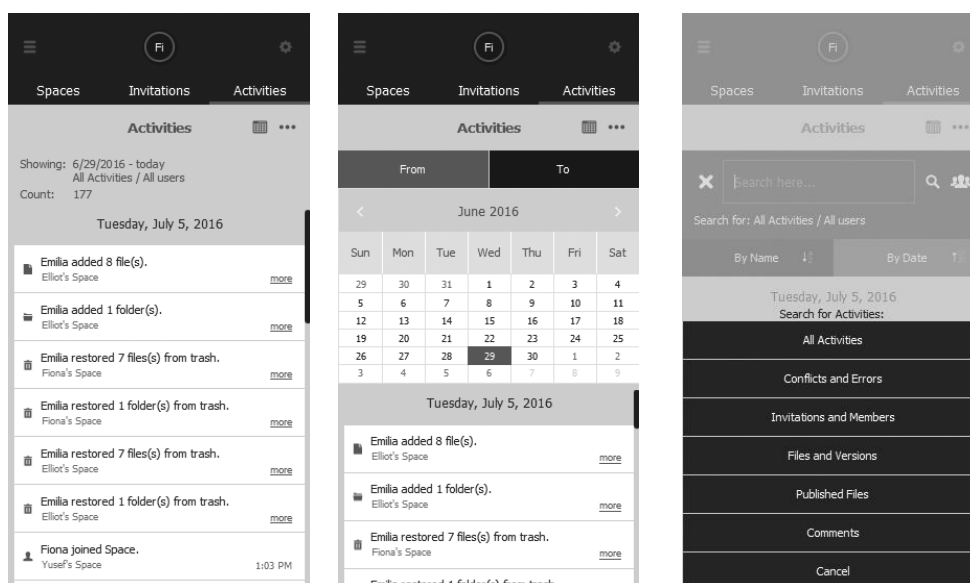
Fi

Spaces Invitations Activities

Activities •••

Showing: 6/29/2016 - today
All Activities / All users
Count: 177

Tuesday, July 5, 2016

Emilia added 8 file(s).
Elliot's Space more

Emilia added 1 folder(s).
Elliot's Space more

Emilia restored 7 files(s) from trash.
Fiona's Space more

Emilia restored 1 folder(s) from trash.
Fiona's Space more

Emilia restored 7 files(s) from trash.
Elliot's Space more

Emilia restored 1 folder(s) from trash.
Elliot's Space more

Fiona joined Space.
Yusef's Space 1:03 PM

Fi

Spaces Invitations Activities

Activities •••

From To

June 2016

| Sun | Mon | Tue | Wed | Thu | Fri | Sat |
|---|---|---|---|---|---|---|
| 29 | 30 | 31 | 1 | 2 | 3 | 4 |
| 5 | 6 | 7 | 8 | 9 | 10 | 11 |
| 12 | 13 | 14 | 15 | 16 | 17 | 18 |
| 19 | 20 | 21 | 22 | 23 | 24 | 25 |
| 26 | 27 | 28 | 29 | 30 | 1 | 2 |
| 3 | 4 | 5 | 6 | 7 | 8 | 9 |

Tuesday, July 5, 2016

Emilia added 8 file(s).
Elliot's Space more

Emilia added 1 folder(s).
Elliot's Space more

Emilia restored 7 files(s) from trash.
Fiona's Space more

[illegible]

Fi

Spaces Invitations Activities

Activities •••

Search here...

Search for: All Activities / All users

By Name By Date

Tuesday, July 5, 2016
Search for Activities:

All Activities

Conflicts and Errors

Invitations and Members

Files and Versions

Published Files

Comments

Cancel